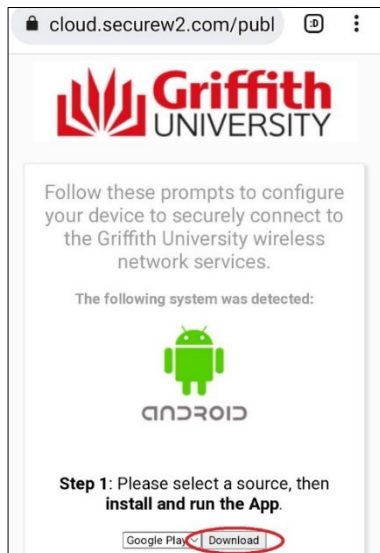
cloud.securew2.com/publ

:D

Griffith UNIVERSITY

Follow these prompts to configure your device to securely connect to the Griffith University wireless network services.

The following system was detected:

android

**Step 1**: Please select a source, then **install and run the App**.

Google Play

Download